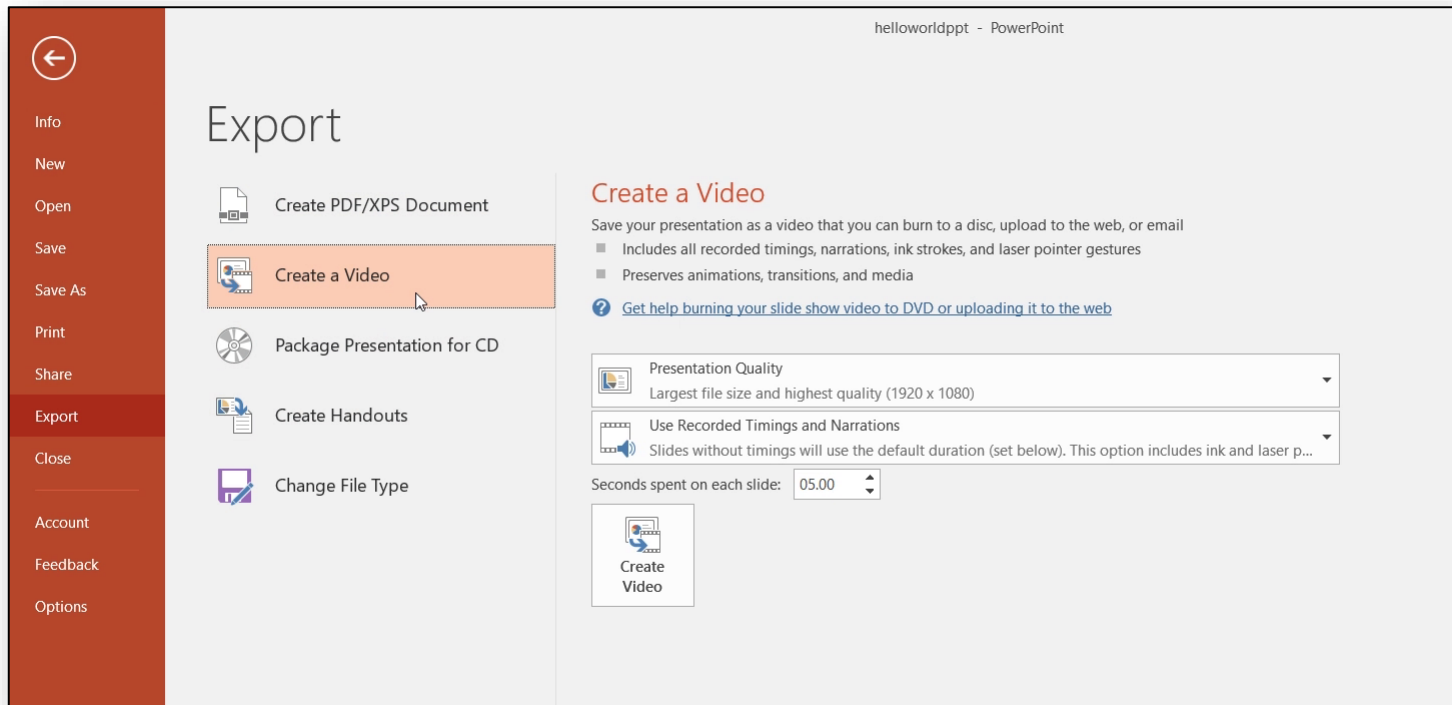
helloworldppt - PowerPoint

Info
New
Open
Save
Save As
Print
Share
Export
Close
Account
Feedback
Options

Export

Create PDF/XPS Document
Create a Video
Package Presentation for CD
Create Handouts
Change File Type

Create a Video
Save your presentation as a video that you can burn to a disc, upload to the web, or email
Includes all recorded timings, narrations, ink strokes, and laser pointer gestures
Preserves animations, transitions, and media
Get help burning your slide show video to DVD or uploading it to the web

Presentation Quality
Largest file size and highest quality (1920 x 1080)

Use Recorded Timings and Narrations
Slides without timings will use the default duration (set below). This option includes ink and laser p...

Seconds spent on each slide: 05.00

Create Video